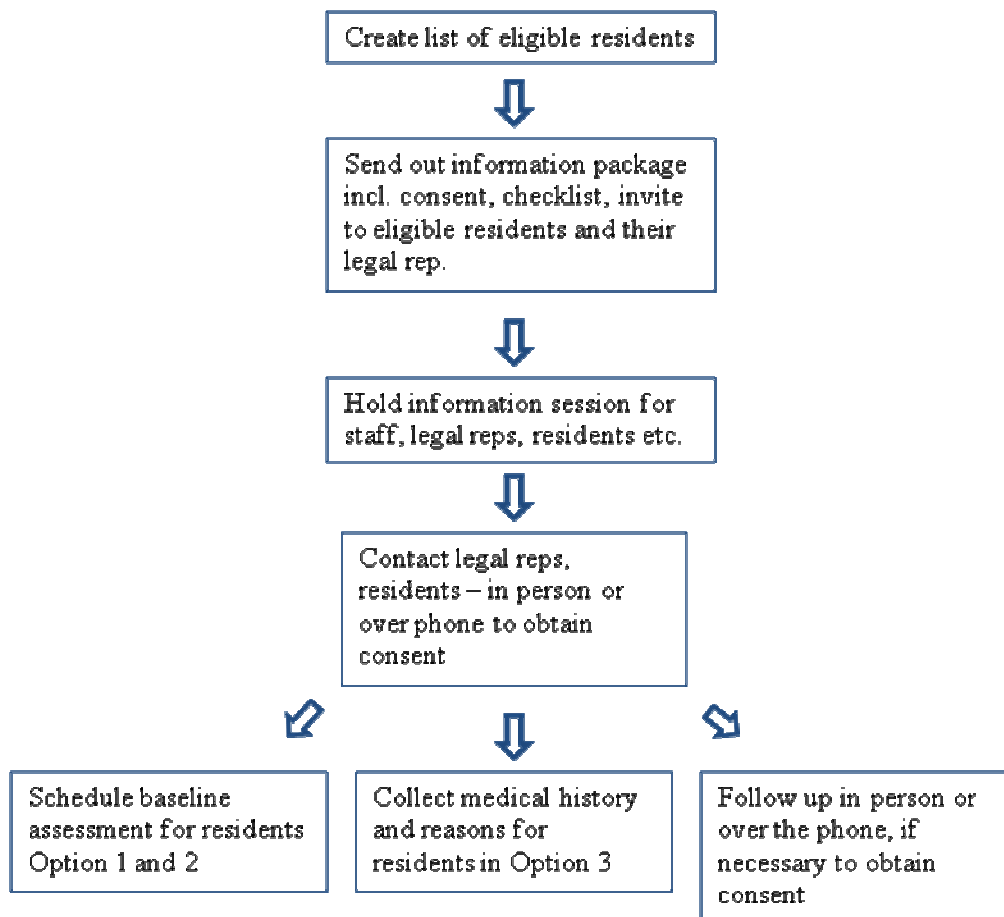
Create list of eligible residents

Send out information package incl. consent, checklist, invite to eligible residents and their legal rep.

Hold information session for staff, legal reps, residents etc.

Contact legal reps, residents – in person or over phone to obtain consent

Schedule baseline assessment for residents Option 1 and 2

Collect medical history and reasons for residents in Option 3

Follow up in person or over the phone, if necessary to obtain consent